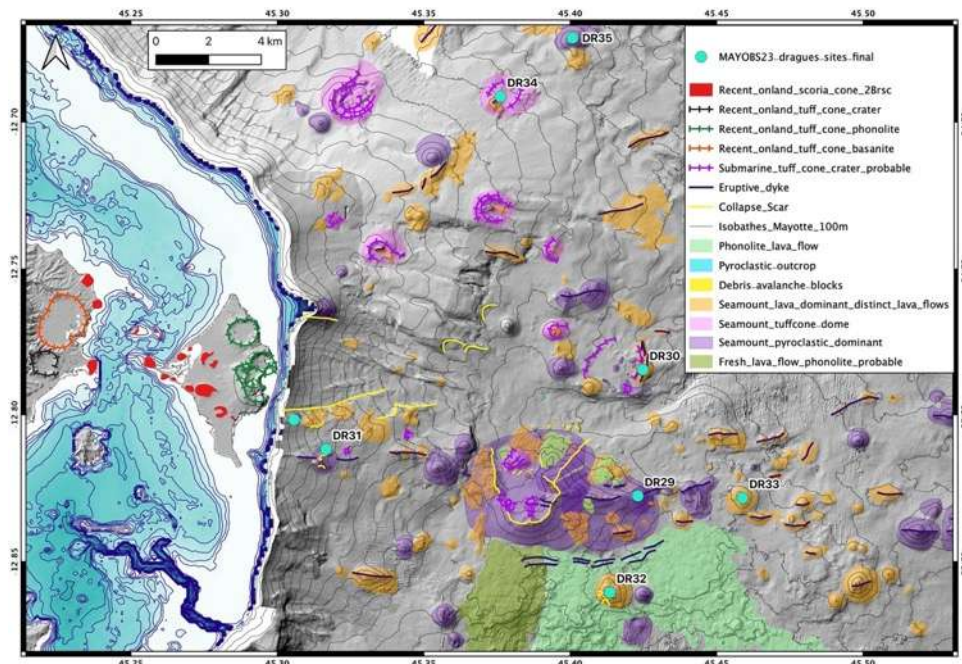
45.25 45.30 45.35 45.40 45.45 45.50

0 2 4 km

12.70
12.75
12.80
12.85

DR35
DR34
DR30
DR31
DR29
DR33
DR32

MAYOBS23_dragues_sites_final
Recent_onland_scoria_cone_2Brsc
Recent_onland_tuff_cone_crater
Recent_onland_tuff_cone_phonolite
Recent_onland_tuff_cone_basanite
Submarine_tuff_cone_crater_probable
Eruptive_dyke
Collapse_Scar
Isobathes_Mayotte_100m
Phonolite_lava_flow
Pyroclastic_outcrop
Debris_avalanche_blocks
Seamount_lava_dominant_distinct_lava_flows
Seamount_tuffcone_dome
Seamount_pyroclastic_dominant
Fresh_lava_flow_phonolite_probable

45.25 45.30 45.35 45.40 45.45 45.50